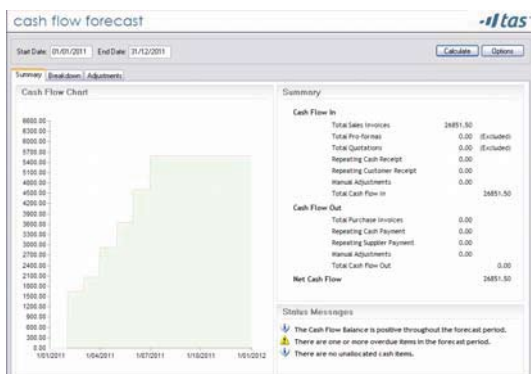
cash flow forecast

-ı/tas

Start Date 01/01/2011 End Date 31/12/2011

Calculate Options

Summary Breakdown Adjustments

Cash Flow Chart

6600.00
6300.00
6000.00
5700.00
5400.00
5100.00
4800.00
4500.00
4200.00
3900.00
3600.00
3300.00
3000.00
2700.00
2400.00
2100.00
1800.00
1500.00
1200.00
900.00
600.00
300.00
0.00

1/01/2011 1/04/2011 1/07/2011 1/10/2011 1/01/2012

Summary

Cash Flow In

| | | |
|---|---|---|
| Total Sales Invoices | 26851.50 | |
| Total Pro-formas | 0.00 | (Excluded) |
| Total Quotations | 0.00 | (Excluded) |
| Repeating Cash Receipt | 0.00 | |
| Repeating Customer Receipt | 0.00 | |
| Manual Adjustments | 0.00 | |
| Total Cash Flow In | | 26851.50 |

Cash Flow Out

| | | |
|---|---|---|
| Total Purchase Invoices | 0.00 | |
| Repeating Cash Payment | 0.00 | |
| Repeating Supplier Payment | 0.00 | |
| Manual Adjustments | 0.00 | |
| Total Cash Flow Out | | 0.00 |

Net Cash Flow 26851.50

Status Messages

The Cash Flow Balance is positive throughout the forecast period.

There are one or more overdue items in the forecast period.

There are no unallocated cash items.